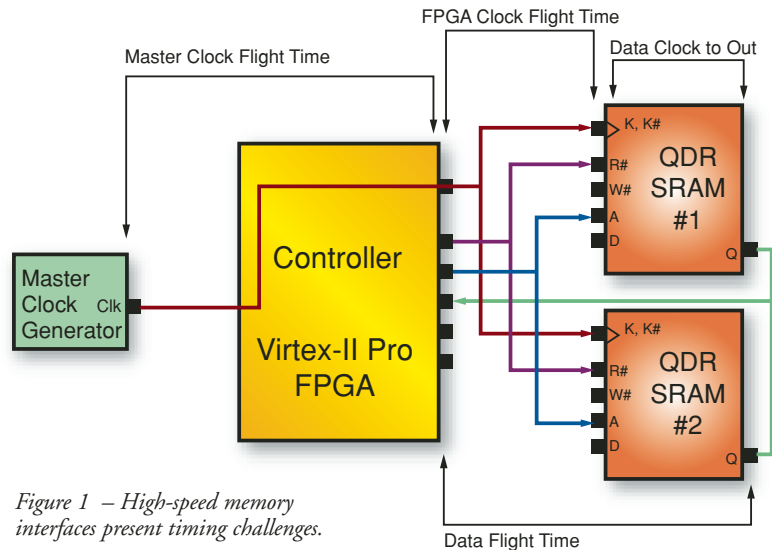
FPGA Clock Flight Time

Master Clock Flight Time

Data Clock to Out

K, K#

R#

W#

A

D

QDR SRAM #1

Q

Controller

Virtex-II Pro FPGA

Master Clock Generator

Clk

K, K#

R#

W#

A

D

QDR SRAM #2

Q

Figure 1 – High-speed memory interfaces present timing challenges.

Data Flight Time